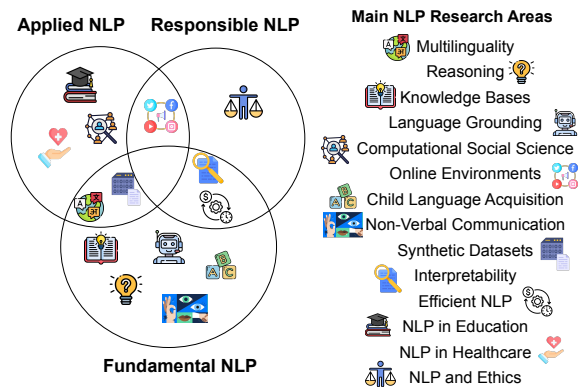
Applied NLP

Responsible NLP

Fundamental NLP

Main NLP Research Areas

Multilinguality

Reasoning

Knowledge Bases

Language Grounding

Computational Social Science

Online Environments

Child Language Acquisition

Non-Verbal Communication

Synthetic Datasets

Interpretability

Efficient NLP

NLP in Education

NLP in Healthcare

NLP and Ethics